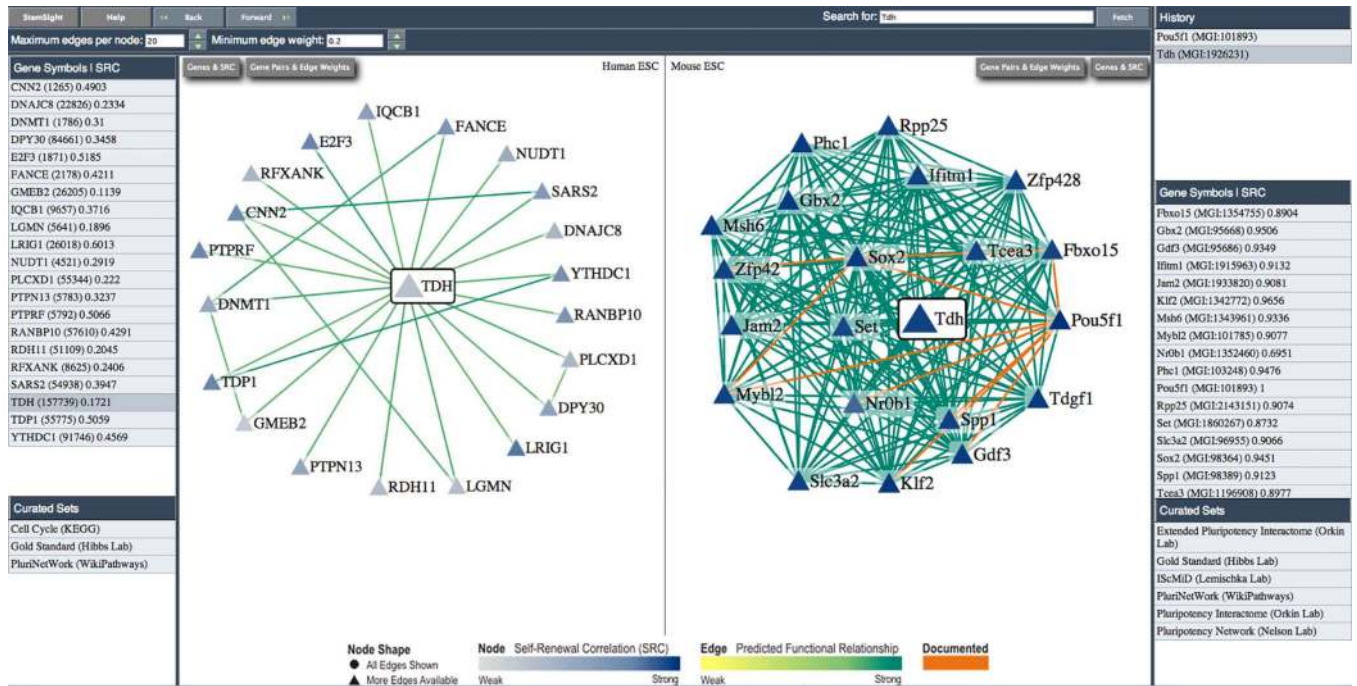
StemSight Help << Back Forward >> Search for: Tdh Fetch

Maximum edges per node: 20 Minimum edge weight: 0.2

History
Pou5f1 (MGI:101893)
Tdh (MGI:1926231)

Gene Symbols | SRC
CNN2 (1265) 0.4903
DNAJC8 (22826) 0.2334
DNMT1 (1786) 0.31
DPY30 (84661) 0.3458
E2F3 (1871) 0.5185
FANCE (2178) 0.4211
GMEB2 (26205) 0.1139
IQCB1 (9657) 0.3716
LGMN (5641) 0.1896
LRIG1 (26018) 0.6013
NUDT1 (4521) 0.2919
PLCXD1 (55344) 0.222
PTPN13 (5783) 0.3237
PTPRF (5792) 0.5066
RANBP10 (57610) 0.4291
RDH11 (51109) 0.2045
RFXANK (8625) 0.2406
SARS2 (54938) 0.3947
TDH (157739) 0.1721
TDP1 (55775) 0.5059
YTHDC1 (91746) 0.4569

Curated Sets
Cell Cycle (KEGG)
Gold Standard (Hibbs Lab)
PluriNetWork (WikiPathways)

Genes & SRC Gene Pairs & Edge Weights Human ESC

IQCB1 E2F3 FANCE NUDT1 RFXANK SARS2 CNN2 DNAJC8 PTPRF YTHDC1 TDH DNMT1 RANBP10 PLCXD1 TDP1 DPY30 GMEB2 LRIG1 PTPN13 RDH11 LGMN

Mouse ESC Gene Pairs & Edge Weights Genes & SRC

Rpp25 Phc1 Ifitm1 Zfp428 Gbx2 Msh6 Sox2 Tcea3 Fbxo15 Zfp42 Tdh Pou5f1 Jam2 Set Mybl2 Nr0b1 Tdgf1 Spp1 Gdf3 Slc3a2 Klf2

Gene Symbols | SRC
Fbxo15 (MGI:1354755) 0.8904
Gbx2 (MGI:95668) 0.9506
Gdf3 (MGI:95686) 0.9349
Ifitm1 (MGI:1915963) 0.9132
Jam2 (MGI:1933820) 0.9081
Klf2 (MGI:1342772) 0.9656
Msh6 (MGI:1343961) 0.9336
Mybl2 (MGI:101785) 0.9077
Nr0b1 (MGI:1352460) 0.6951
Phc1 (MGI:103248) 0.9476
Pou5f1 (MGI:101893) 1
Rpp25 (MGI:2143151) 0.9074
Set (MGI:1860267) 0.8732
Slc3a2 (MGI:96955) 0.9066
Sox2 (MGI:98364) 0.9451
Spp1 (MGI:98389) 0.9123
Tcea3 (MGI:1196908) 0.8977

Curated Sets
Extended Pluripotency Interactome (Orkin Lab)
Gold Standard (Hibbs Lab)
IScMiD (Lemischka Lab)
PluriNetWork (WikiPathways)
Pluripotency Interactome (Orkin Lab)
Pluripotency Network (Nelson Lab)

Node Shape
All Edges Shown
More Edges Available

Node Self-Renewal Correlation (SRC)
Weak Strong

Edge Predicted Functional Relationship
Weak Strong

Documented